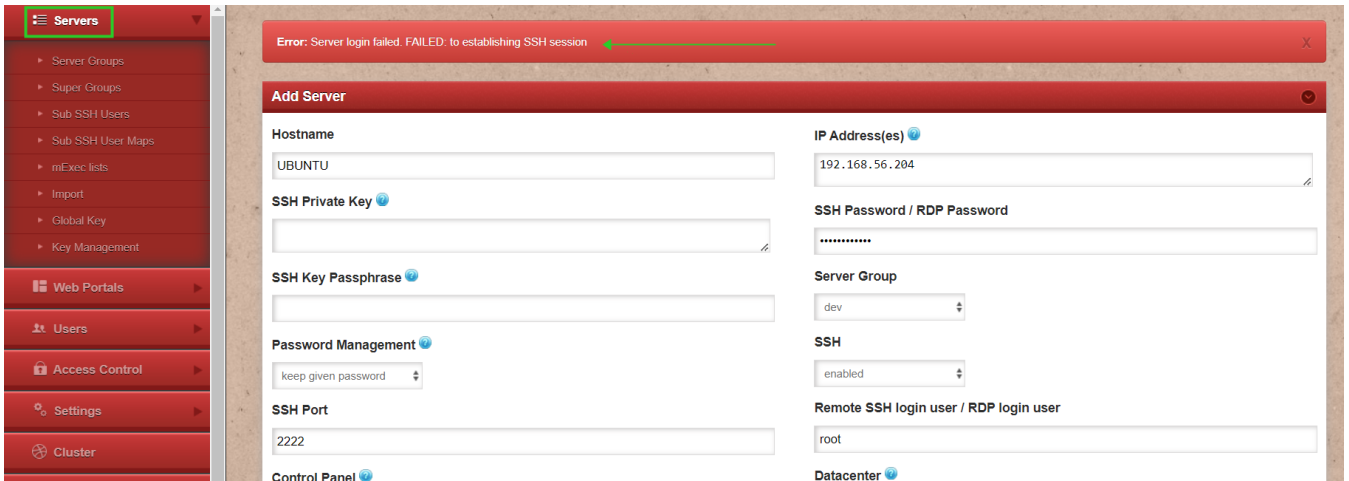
Servers

Server Groups
Super Groups
Sub SSH Users
Sub SSH User Maps
mExec lists
Import
Global Key
Key Management

Web Portals
Users
Access Control
Settings
Cluster

Error: Server login failed. FAILED: to establishing SSH session

X

Add Server

Hostname
UBUNTU

SSH Private Key

SSH Key Passphrase

Password Management
keep given password

SSH Port
2222

Control Panel

IP Address(es)
192.168.56.204

SSH Password / RDP Password
••••••••••••

Server Group
dev

SSH
enabled

Remote SSH login user / RDP login user
root

Datacenter